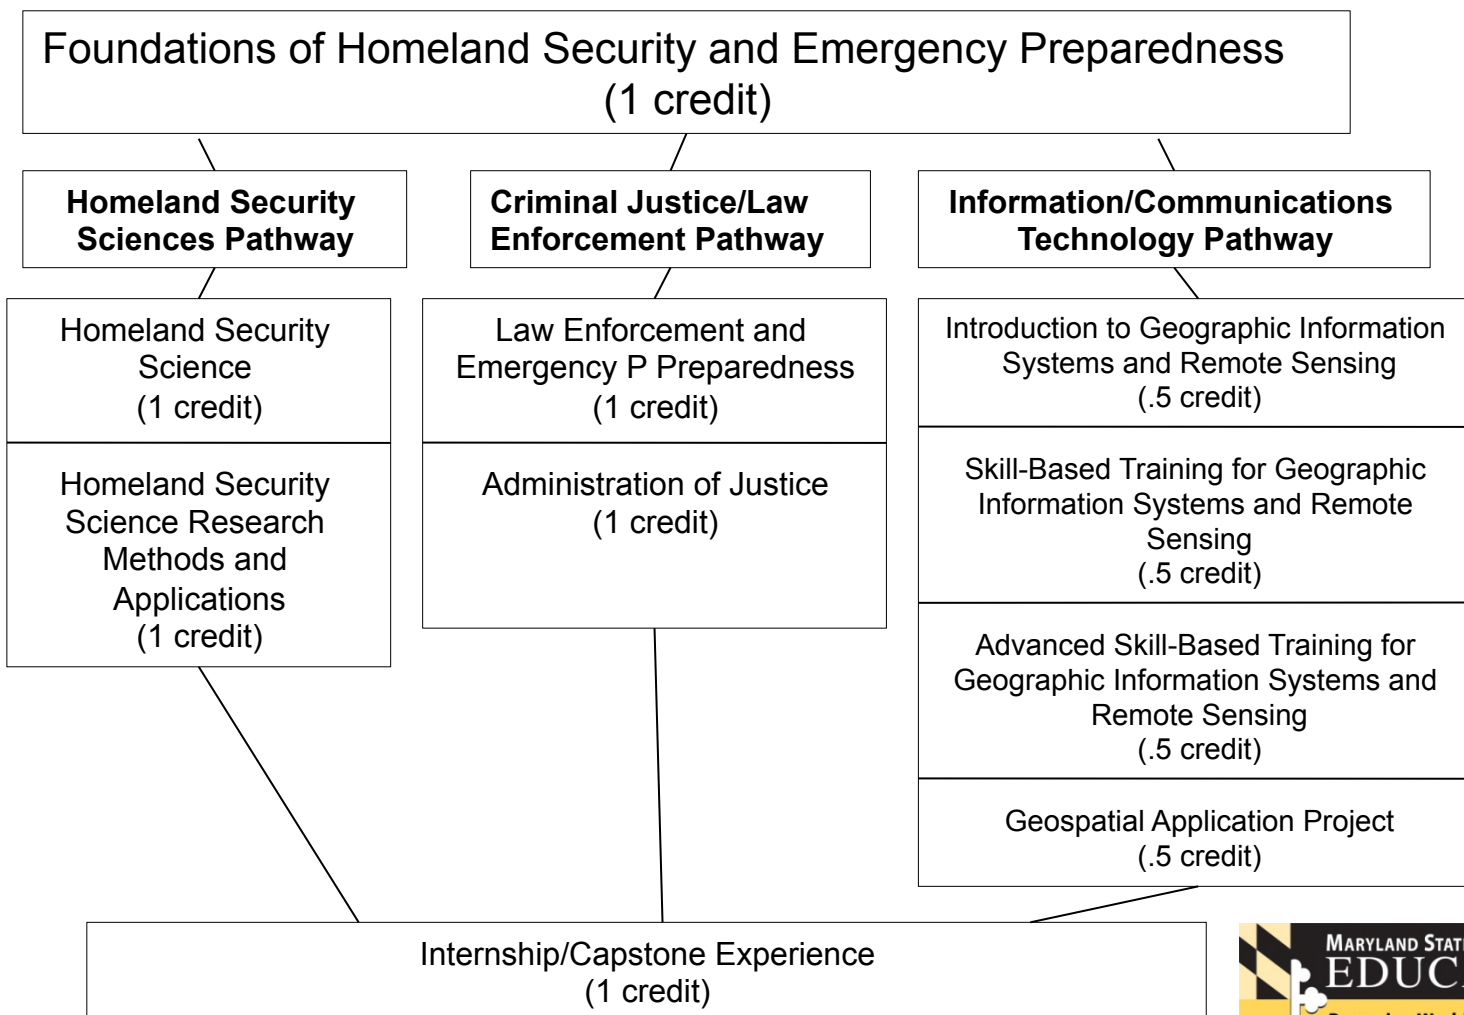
Foundations of Homeland Security and Emergency Preparedness (1 credit)

**Homeland Security Sciences Pathway**

Homeland Security Science (1 credit)

Homeland Security Science Research Methods and Applications (1 credit)

**Criminal Justice/Law Enforcement Pathway**

Law Enforcement and Emergency P Preparedness (1 credit)

Administration of Justice (1 credit)

**Information/Communications Technology Pathway**

Introduction to Geographic Information Systems and Remote Sensing (.5 credit)

Skill-Based Training for Geographic Information Systems and Remote Sensing (.5 credit)

Advanced Skill-Based Training for Geographic Information Systems and Remote Sensing (.5 credit)

Geospatial Application Project (.5 credit)

Internship/Capstone Experience (1 credit)

MARYLAND STAT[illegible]
EDUC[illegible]